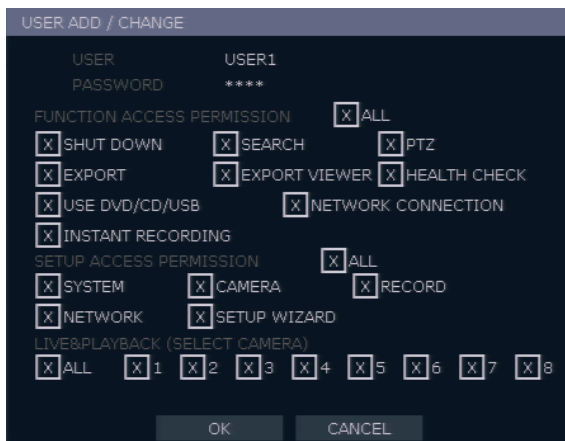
USER ADD / CHANGE

USER USER1
PASSWORD ****

FUNCTION ACCESS PERMISSION X ALL
X SHUT DOWN X SEARCH X PTZ
X EXPORT X EXPORT VIEWER X HEALTH CHECK
X USE DVD/CD/USB X NETWORK CONNECTION
X INSTANT RECORDING

SETUP ACCESS PERMISSION X ALL
X SYSTEM X CAMERA X RECORD
X NETWORK X SETUP WIZARD

LIVE&PLAYBACK (SELECT CAMERA)
X ALL X 1 X 2 X 3 X 4 X 5 X 6 X 7 X 8

OK CANCEL